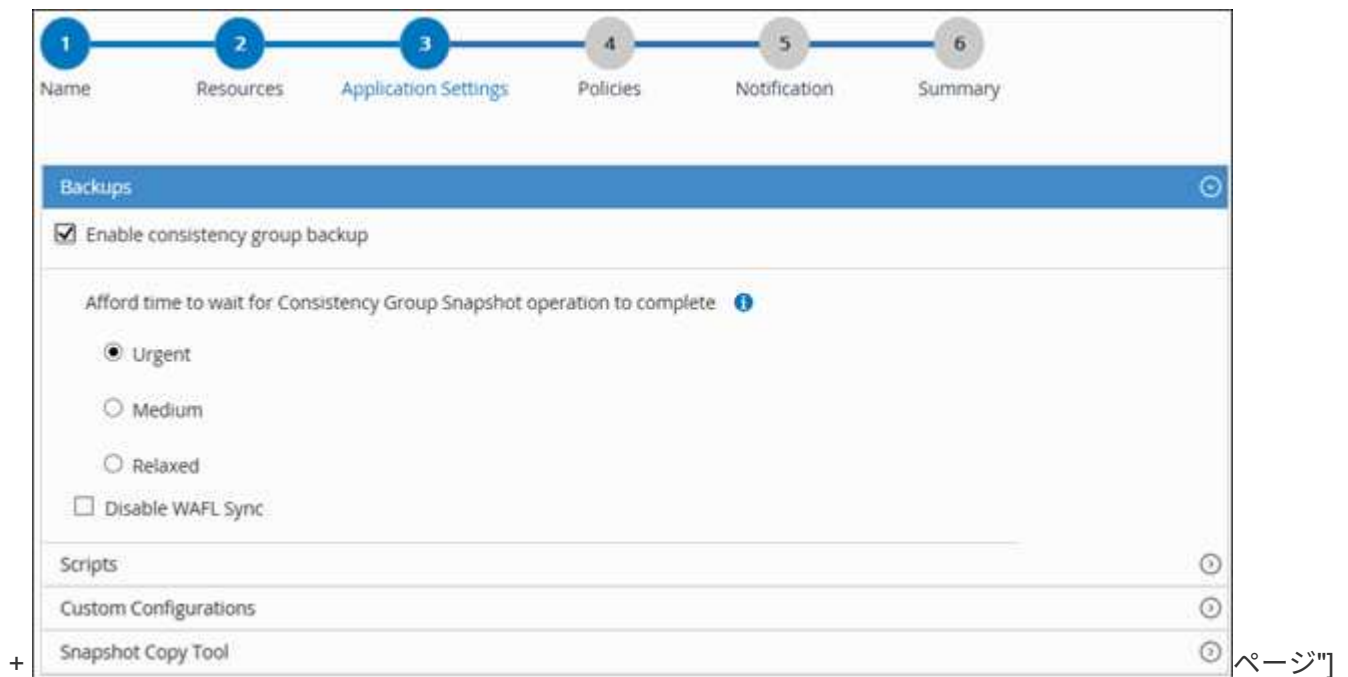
1 Name
2 Resources
3 Application Settings
4 Policies
5 Notification
6 Summary

Backups

Enable consistency group backup

Afford time to wait for Consistency Group Snapshot operation to complete

Urgent

Medium

Relaxed

Disable WAFL Sync

Scripts

Custom Configurations

+ Snapshot Copy Tool ページ"]